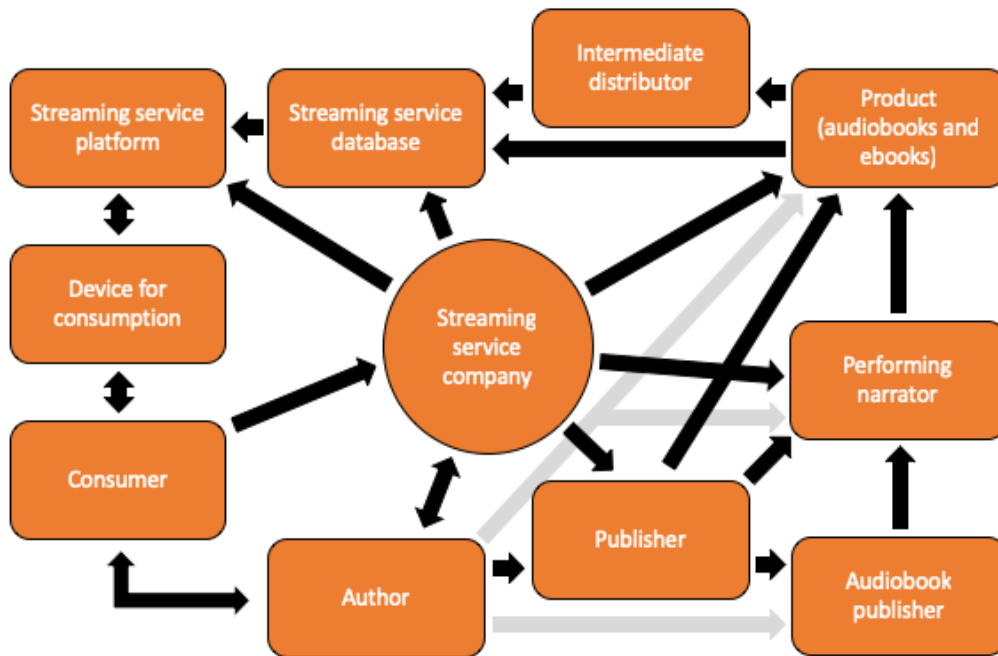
Intermediate distributor

Streaming service platform

Streaming service database

Product (audiobooks and ebooks)

Device for consumption

Streaming service company

Performing narrator

Consumer

Publisher

Author

Audiobook publisher